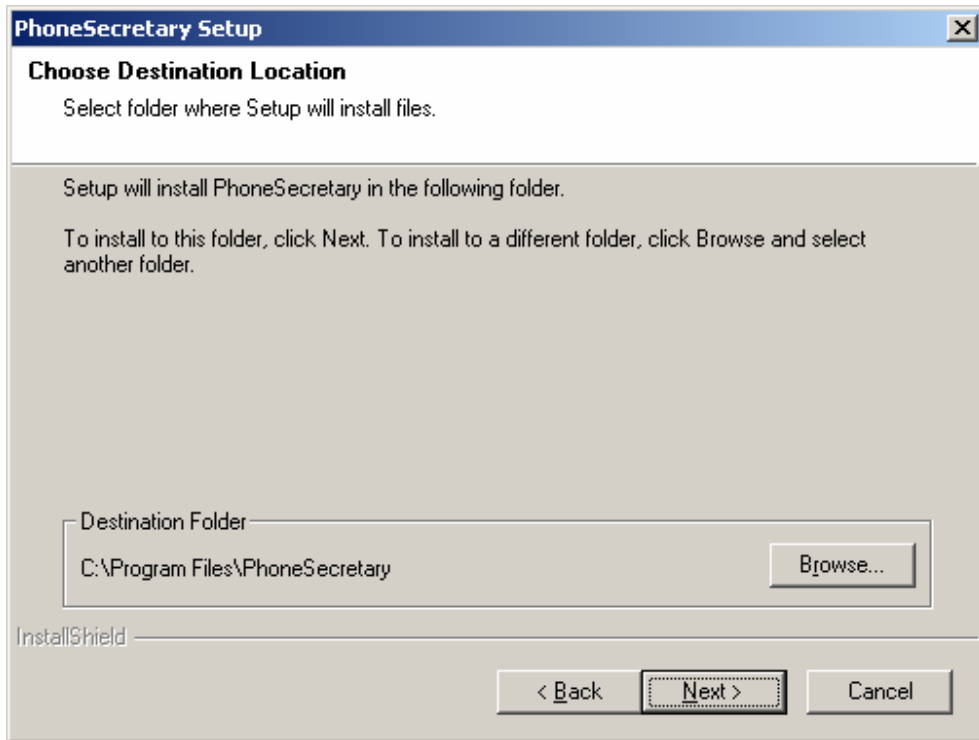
PhoneSecretary Setup

Choose Destination Location

Select folder where Setup will install files.

Setup will install PhoneSecretary in the following folder.

To install to this folder, click Next. To install to a different folder, click Browse and select another folder.

Destination Folder

C:\Program Files\PhoneSecretary

Browse...

InstallShield

< Back

Next >

Cancel